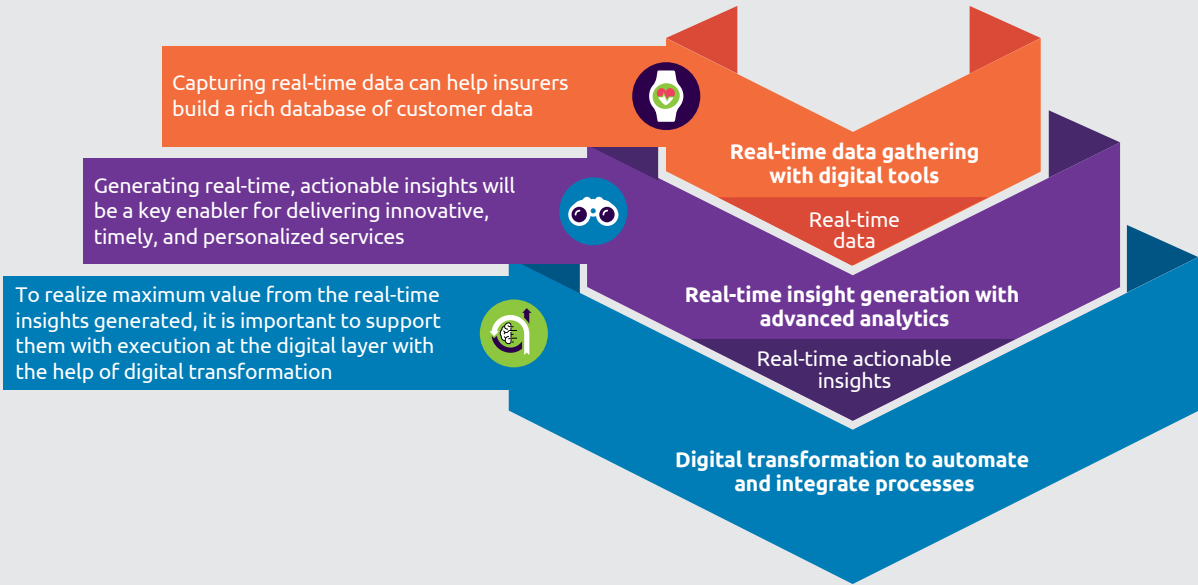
Capturing real-time data can help insurers build a rich database of customer data

Real-time data gathering with digital tools

Real-time data

Generating real-time, actionable insights will be a key enabler for delivering innovative, timely, and personalized services

Real-time insight generation with advanced analytics

Real-time actionable insights

To realize maximum value from the real-time insights generated, it is important to support them with execution at the digital layer with the help of digital transformation

Digital transformation to automate and integrate processes